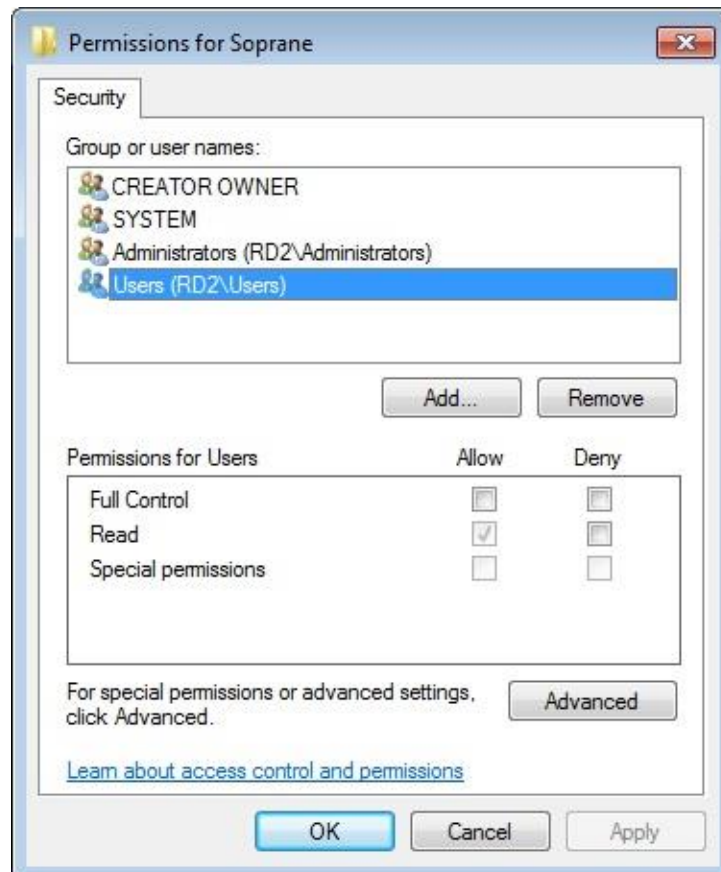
Permissions for Soprane

Security

Group or user names:

CREATOR OWNER
SYSTEM
Administrators (RD2\Administrators)
Users (RD2\Users)

Add...
Remove

| Permissions for Users | Allow | Deny |
|---|---|---|
| Full Control | | |
| Read | ✓ | |
| Special permissions | | |

For special permissions or advanced settings, click Advanced.

Advanced

Learn about access control and permissions

OK
Cancel
Apply